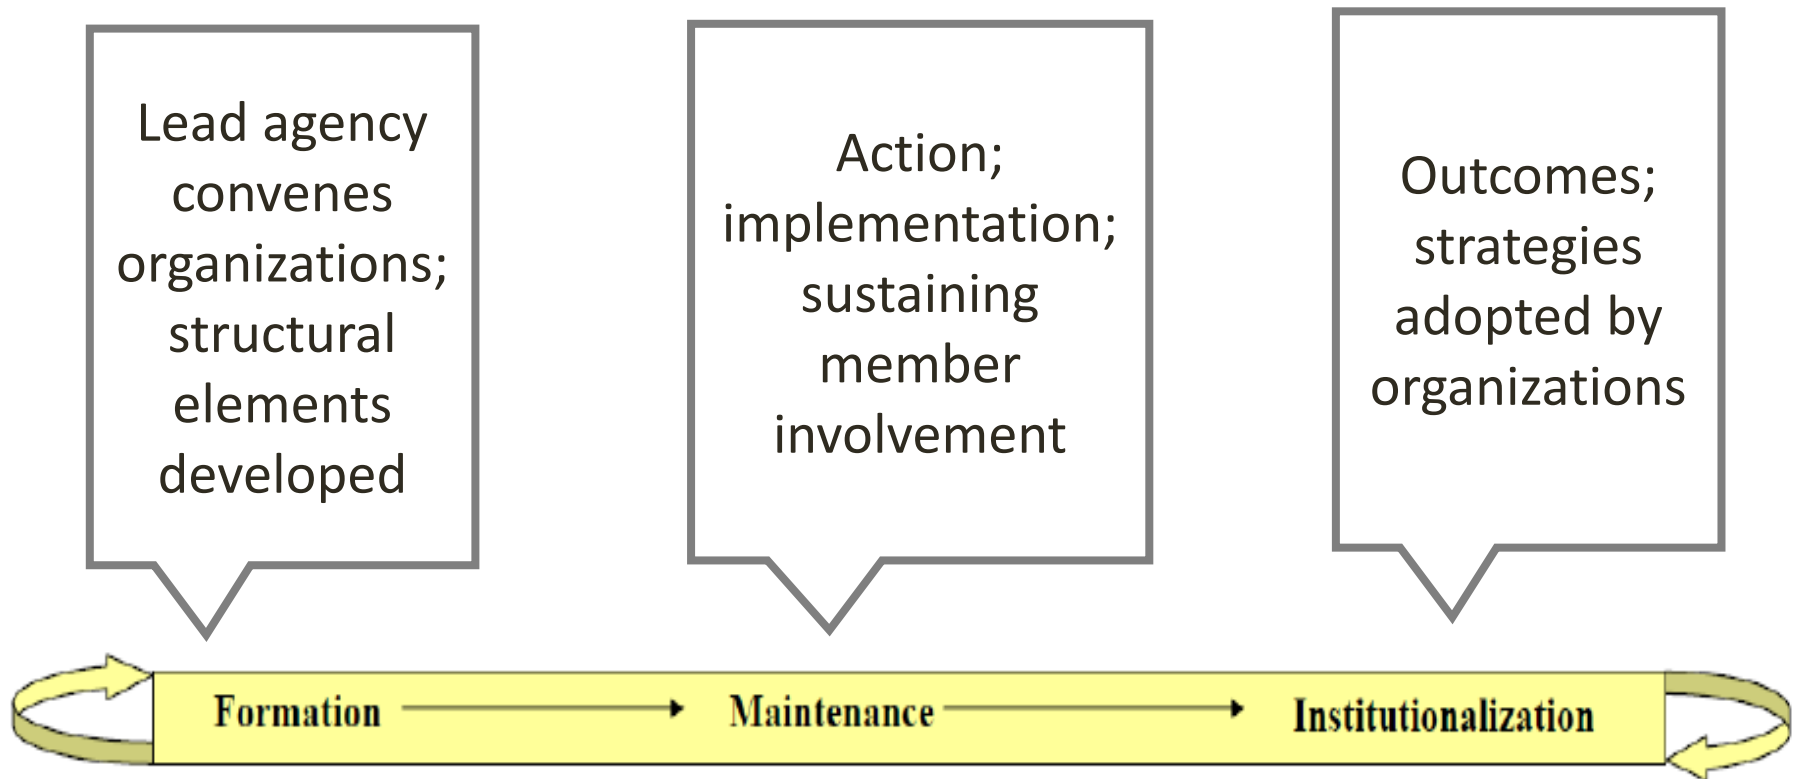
Lead agency convenes organizations; structural elements developed

Action; implementation; sustaining member involvement

Outcomes; strategies adopted by organizations

Formation Maintenance Institutionalization